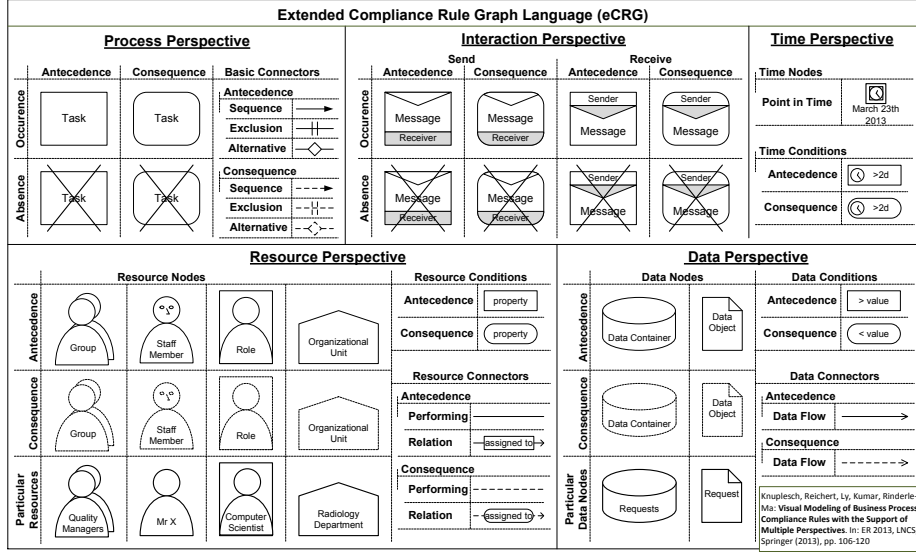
Extended Compliance Rule Graph Language (eCRG)

Process Perspective

| | Antecedence | Consequence | Basic Connectors |
|---|---|---|---|
| Occurence | Task | Task | Antecedence<br>Sequence<br>Exclusion<br>Alternative |
| Absence | Task | Task | Consequence<br>Sequence<br>Exclusion<br>Alternative |

Interaction Perspective

Send

Receive

| | Antecedence | Consequence | Antecedence | Consequence |
|---|---|---|---|---|
| Occurence | Message Receiver | Message Receiver | Sender Message | Sender Message |
| Absence | Message Receiver | Message Receiver | Sender Message | Sender Message |

Time Perspective

Time Nodes

Point in Time March 23th 2013

Time Conditions

Antecedence >2d

Consequence >2d

Resource Perspective

Resource Nodes

| | | | | |
|---|---|---|---|---|
| Antecedence | Group | Staff Member | Role | Organizational Unit |
| Consequence | Group | Staff Member | Role | Organizational Unit |
| Particular Resources | Quality Managers | Mr X | Computer Scientist | Radiology Department |

Resource Conditions

Antecedence property

Consequence property

Resource Connectors

Antecedence

Performing

Relation assigned to

Consequence

Performing

Relation assigned to

Data Perspective

Data Nodes

| | | |
|---|---|---|
| Antecedence | Data Container | Data Object |
| Consequence | Data Container | Data Object |
| Particular Data Nodes | Requests | Request |

Data Conditions

Antecedence > value

Consequence < value

Data Connectors

Antecedence

Data Flow

Consequence

Data Flow

Knuplesch, Reichert, Ly, Kumar, Rinderle-Ma: Visual Modeling of Business Process Compliance Rules with the Support of Multiple Perspectives. In: ER 2013, LNCS Springer (2013), pp. 106-120